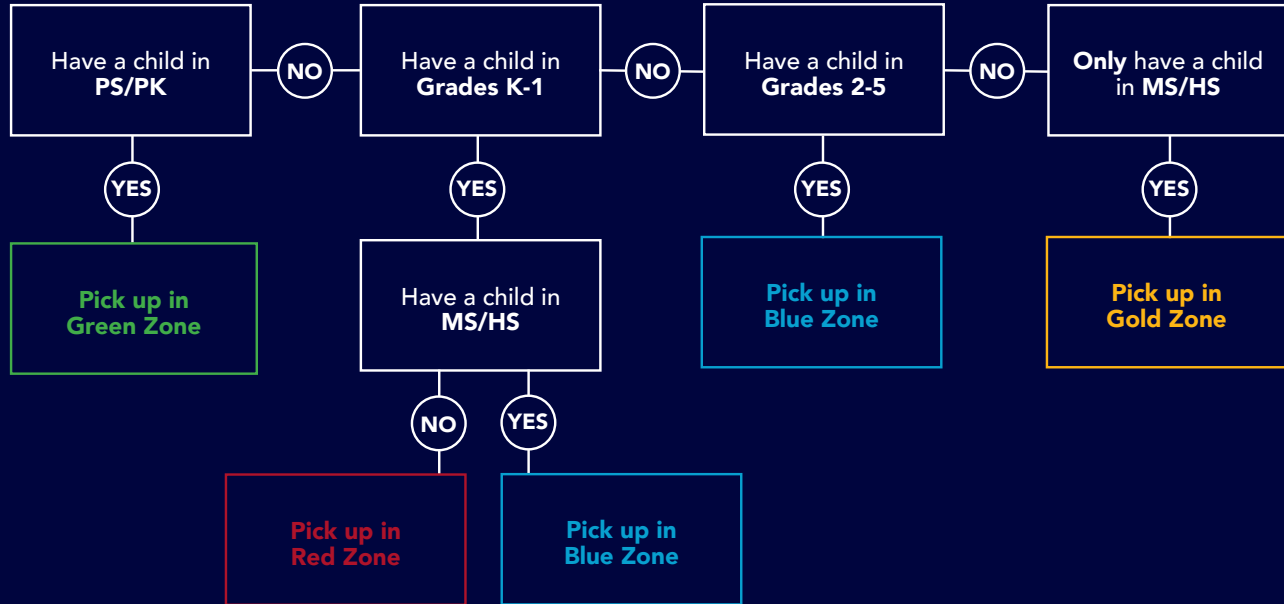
Have a child in PS/PK

NO

Have a child in Grades K-1

NO

Have a child in Grades 2-5

NO

Only have a child in MS/HS

YES

Pick up in Green Zone

YES

Have a child in MS/HS

NO

Pick up in Red Zone

YES

Pick up in Blue Zone

YES

Pick up in Blue Zone

YES

Pick up in Gold Zone